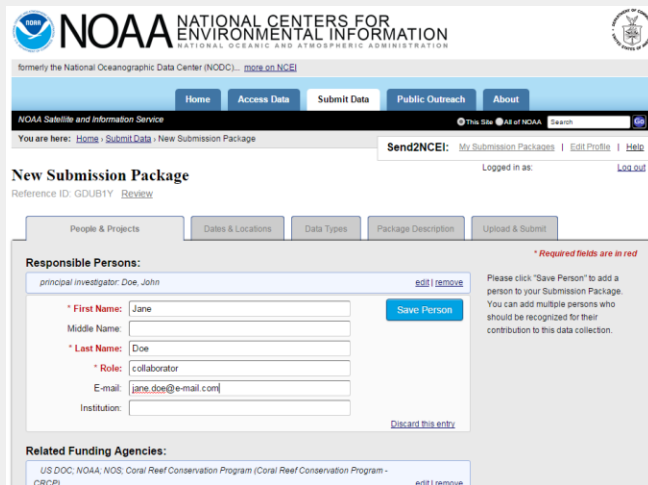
NOAA NATIONAL CENTERS FOR ENVIRONMENTAL INFORMATION
NATIONAL OCEANIC AND ATMOSPHERIC ADMINISTRATION

formerly the National Oceanographic Data Center (NODC)... more on NCEI

Home | Access Data | Submit Data | Public Outreach | About

NOAA Satellite and Information Service
This Site | All of NOAA | Search | Go

You are here: Home › Submit Data › New Submission Package

Send2NCEI: My Submission Packages | Edit Profile | Help
Logged in as: Log out

New Submission Package
Reference ID: GDUB1Y Review

People & Projects | Dates & Locations | Data Types | Package Description | Upload & Submit

* Required fields are in red

Responsible Persons:

principal investigator: Doe, John edit | remove

* First Name: Jane
Middle Name:
* Last Name: Doe
* Role: collaborator
E-mail: jane.doe@e-mail.com
Institution:

Save Person

Discard this entry

Please click "Save Person" to add a person to your Submission Package. You can add multiple persons who should be recognized for their contribution to this data collection.

Related Funding Agencies:

US DOC; NOAA; NOS; Coral Reef Conservation Program (Coral Reef Conservation Program - CRCP) edit | remove